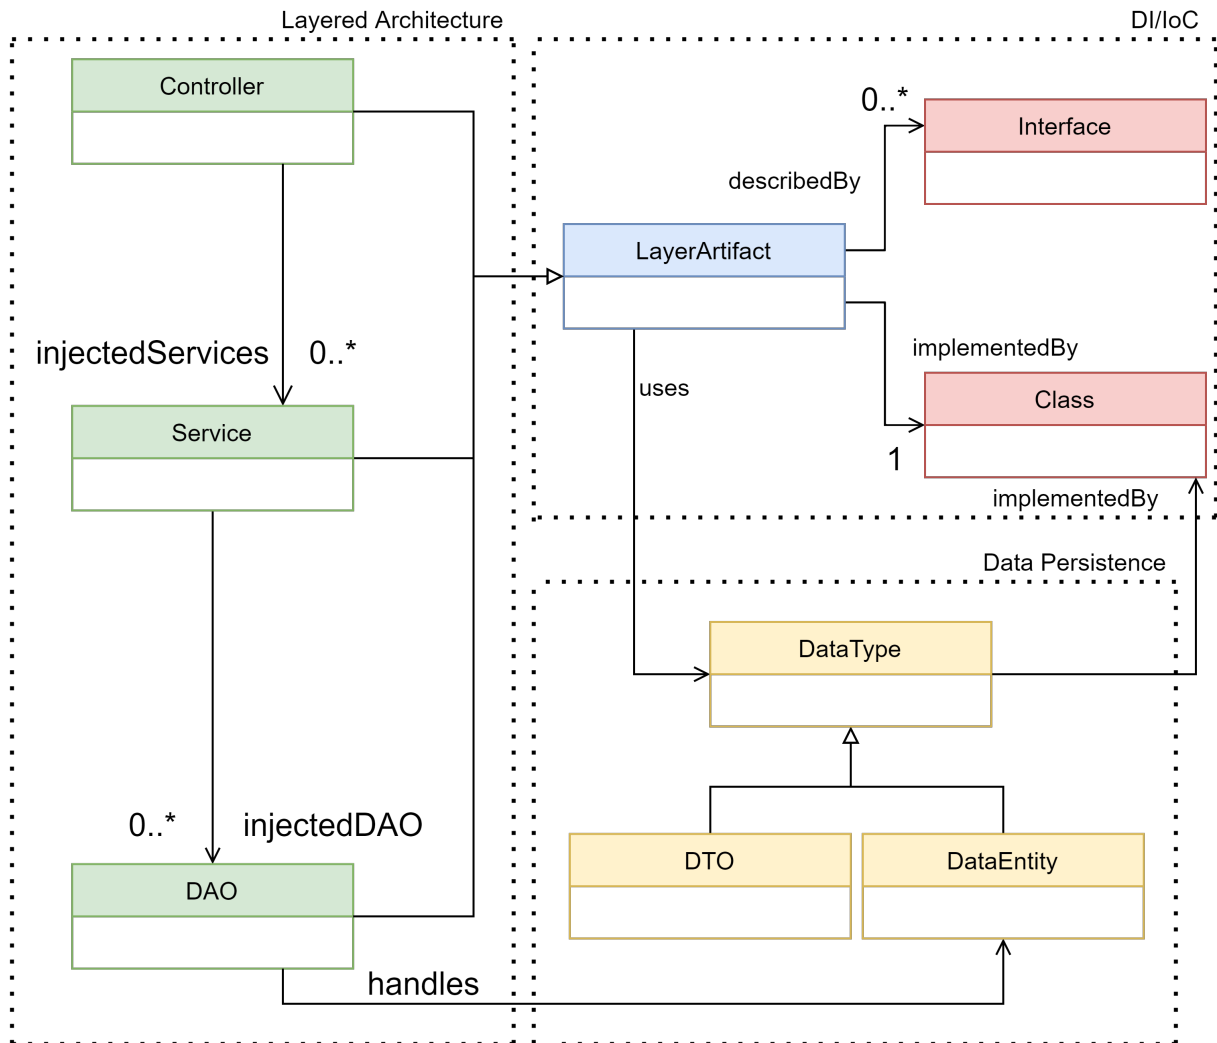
Layered Architecture

DI/IoC

Controller

0..*

Interface

describedBy

LayerArtifact

injectedServices

0..*

implementedBy

uses

Service

Class

1

implementedBy

Data Persistence

DataType

0..*

injectedDAO

DTO

DataEntity

DAO

handles